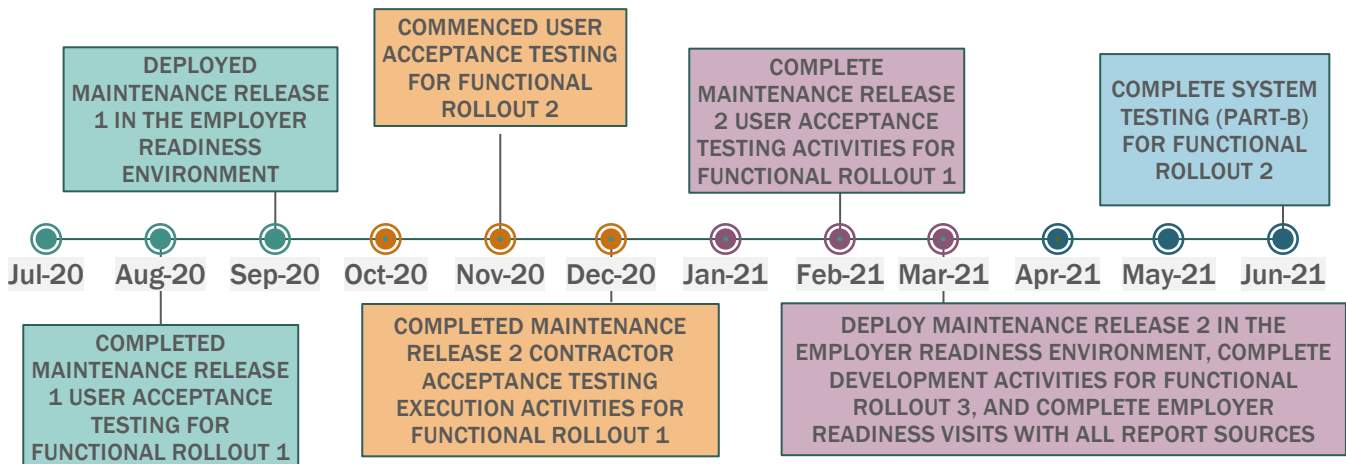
DEPLOYED MAINTENANCE RELEASE 1 IN THE EMPLOYER READINESS ENVIRONMENT

COMMENCED USER ACCEPTANCE TESTING FOR FUNCTIONAL ROLLOUT 2

COMPLETE MAINTENANCE RELEASE 2 USER ACCEPTANCE TESTING ACTIVITIES FOR FUNCTIONAL ROLLOUT 1

COMPLETE SYSTEM TESTING (PART-B) FOR FUNCTIONAL ROLLOUT 2

Jul-20 Aug-20 Sep-20 Oct-20 Nov-20 Dec-20 Jan-21 Feb-21 Mar-21 Apr-21 May-21 Jun-21

COMPLETED MAINTENANCE RELEASE 1 USER ACCEPTANCE TESTING FOR FUNCTIONAL ROLLOUT 1

COMPLETED MAINTENANCE RELEASE 2 CONTRACTOR ACCEPTANCE TESTING EXECUTION ACTIVITIES FOR FUNCTIONAL ROLLOUT 1

DEPLOY MAINTENANCE RELEASE 2 IN THE EMPLOYER READINESS ENVIRONMENT, COMPLETE DEVELOPMENT ACTIVITIES FOR FUNCTIONAL ROLLOUT 3, AND COMPLETE EMPLOYER READINESS VISITS WITH ALL REPORT SOURCES